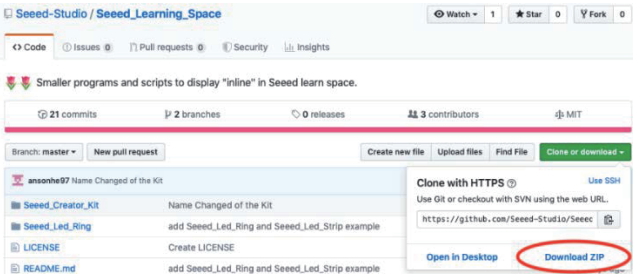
Seeed-Studio / Seeed_Learning_Space

Watch 1 Star 0 Fork 0

<> Code Issues 0 Pull requests 0 Security Insights

Smaller programs and scripts to display "inline" in Seeed learn space.

21 commits 2 branches 0 releases 3 contributors MIT

Branch: master New pull request

Create new file Upload files Find File Clone or download

ansonhe97 Name Changed of the Kit

Seeed_Creator_Kit Name Changed of the Kit

Seeed_Led_Ring add Seeed_Led_Ring and Seeed_Led_Strip example

LICENSE Create LICENSE

README.md add Seeed_Led_Ring and Seeed_Led_Strip example

Clone with HTTPS Use SSH

Use Git or checkout with SVN using the web URL.

https://github.com/Seeed-Studio/Seeec

Open in Desktop Download ZIP